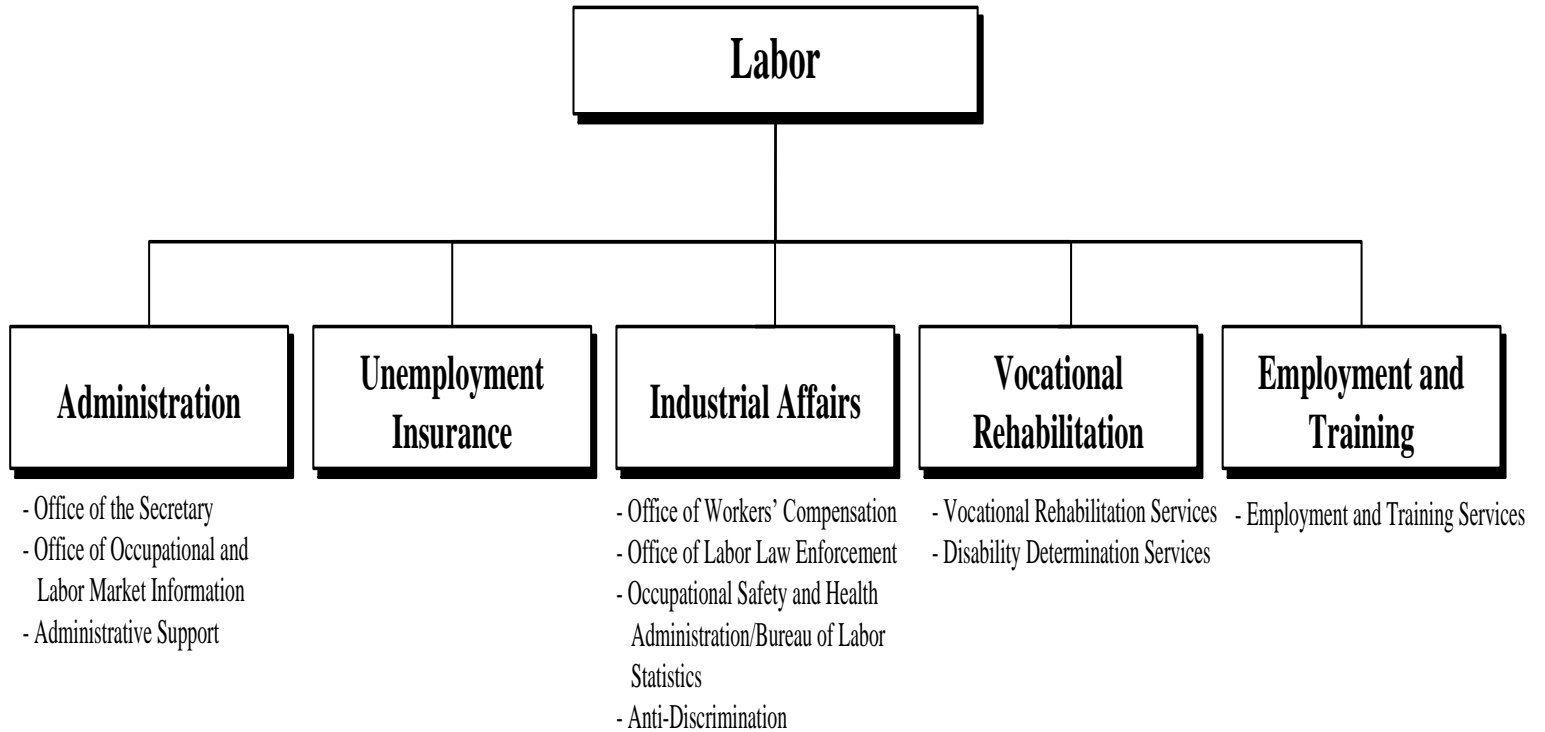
Labor

Administration

- Office of the Secretary
- Office of Occupational and Labor Market Information
- Administrative Support

Unemployment Insurance

Industrial Affairs

- Office of Workers' Compensation
- Office of Labor Law Enforcement
- Occupational Safety and Health Administration/Bureau of Labor Statistics
- Anti-Discrimination

Vocational Rehabilitation

- Vocational Rehabilitation Services
- Disability Determination Services

Employment and Training

- Employment and Training Services